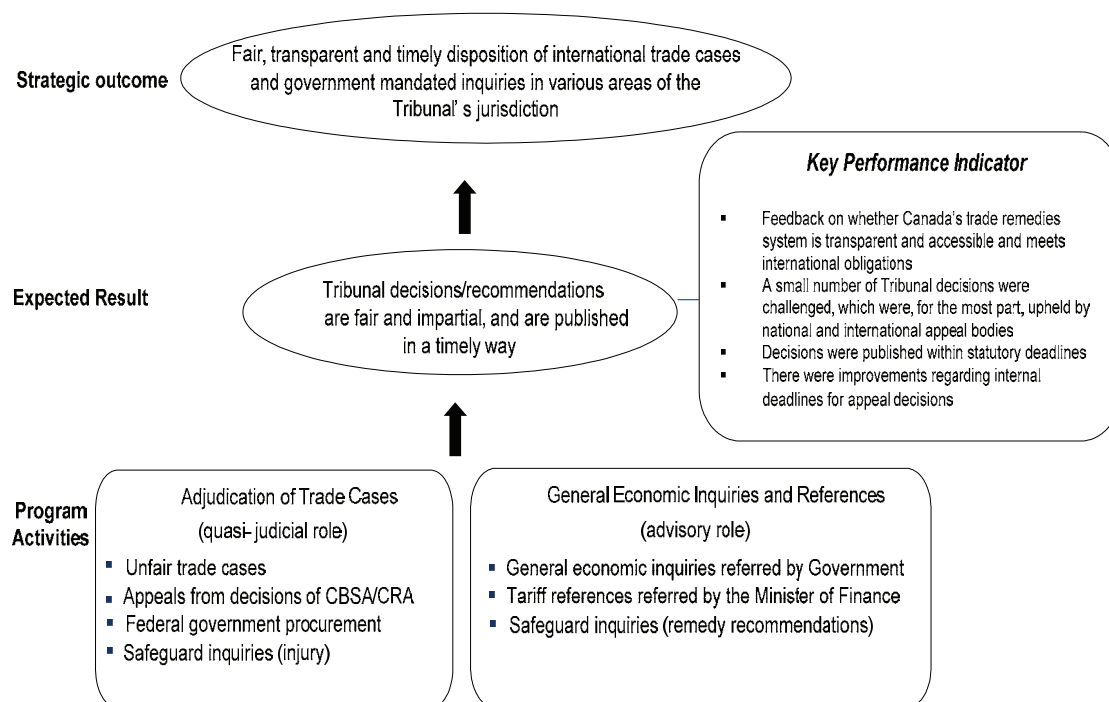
Strategic outcome

Fair, transparent and timely disposition of international trade cases and government mandated inquiries in various areas of the Tribunal' s jurisdiction

Key Performance Indicator

- Feedback on whether Canada's trade remedies system is transparent and accessible and meets international obligations
- A small number of Tribunal decisions were challenged, which were, for the most part, upheld by national and international appeal bodies
- Decisions were published within statutory deadlines
- There were improvements regarding internal deadlines for appeal decisions

Expected Result

Tribunal decisions/recommendations are fair and impartial, and are published in a timely way

Program Activities

Adjudication of Trade Cases
(quasi- judicial role)
- Unfair trade cases
- Appeals from decisions of CBSA/CRA
- Federal government procurement
- Safeguard inquiries (injury)

General Economic Inquiries and References
(advisory role)
- General economic inquiries referred by Government
- Tariff references referred by the Minister of Finance
- Safeguard inquiries (remedy recommendations)